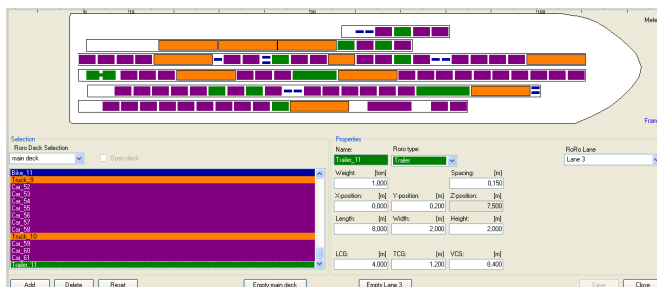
Mete

Fram

Selection
Roro Deck Selection
main deck
Open deck

Bike_11
Truck_9
Car_52
Car_53
Car_54
Car_55
Car_56
Car_57
Car_58
Truck_10
Car_59
Car_60
Car_61
Trailer_11

Properties
Name:
Trailer_11
Roro type:
Trailer
RoRo Lane
Lane 3

Weight: [ton]
1,000
Spacing: [m]
0,150
X-position: [m]
0,000
Y-position: [m]
0,200
Z-position: [m]
7,500
Length: [m]
8,000
Width: [m]
2,000
Height: [m]
2,000
LCG: [m]
4,000
TCG: [m]
1,200
VCG: [m]
8,400

Add
Delete
Reset
Empty main deck
Empty Lane 3
Save
Close